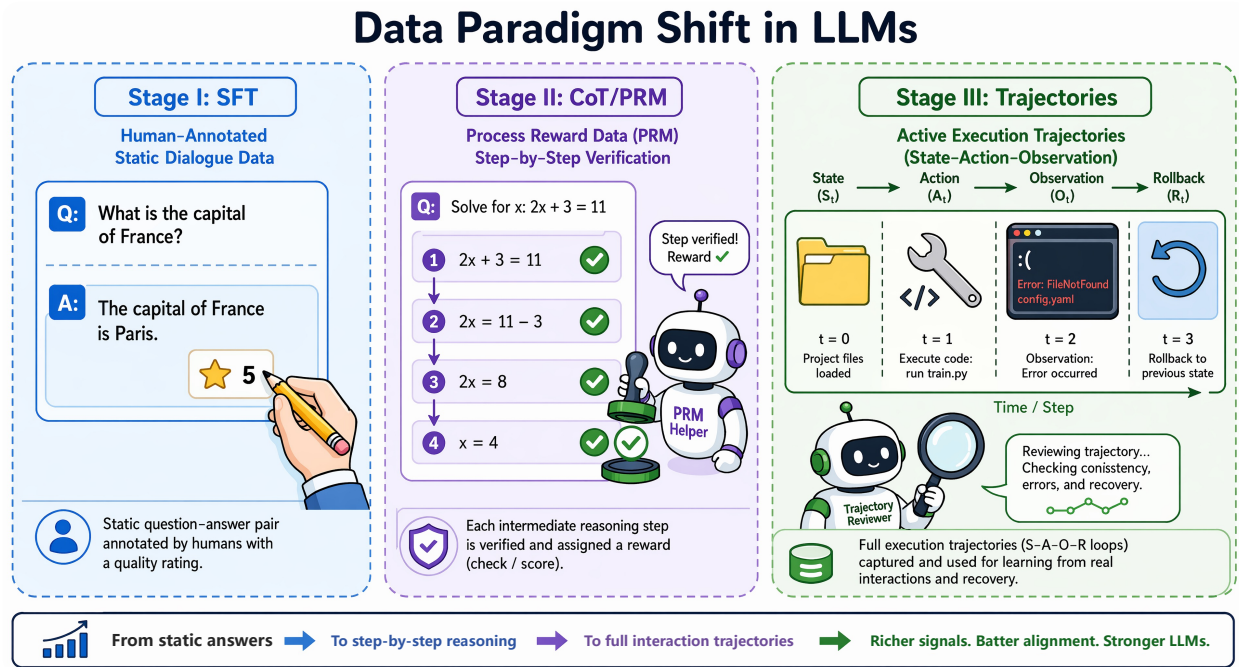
Data Paradigm Shift in LLMs

Stage I: SFT

Human-Annotated Static Dialogue Data

Q: What is the capital of France?

A: The capital of France is Paris.

5

Static question-answer pair annotated by humans with a quality rating.

Stage II: CoT/PRM

Process Reward Data (PRM) Step-by-Step Verification

Q: Solve for x: 2x + 3 = 11

1 2x + 3 = 11

2 2x = 11 − 3

3 2x = 8

4 x = 4

Step verified! Reward ✓

PRM Helper

Each intermediate reasoning step is verified and assigned a reward (check / score).

Stage III: Trajectories

Active Execution Trajectories (State-Action-Observation)

State $(S_t)$ → Action $(A_t)$ → Observation $(O_t)$ → Rollback $(R_t)$

t = 0
Project files loaded

</>
t = 1
Execute code: run train.py

:(
Error: FileNotFound config.yaml
t = 2
Observation: Error occurred

t = 3
Rollback to previous state

Time / Step

Trajectory Reviewer

Reviewing trajectory... Checking consistency, errors, and recovery.

Full execution trajectories (S-A-O-R loops) captured and used for learning from real interactions and recovery.

From static answers → To step-by-step reasoning → To full interaction trajectories → Richer signals. Batter alignment. Stronger LLMs.